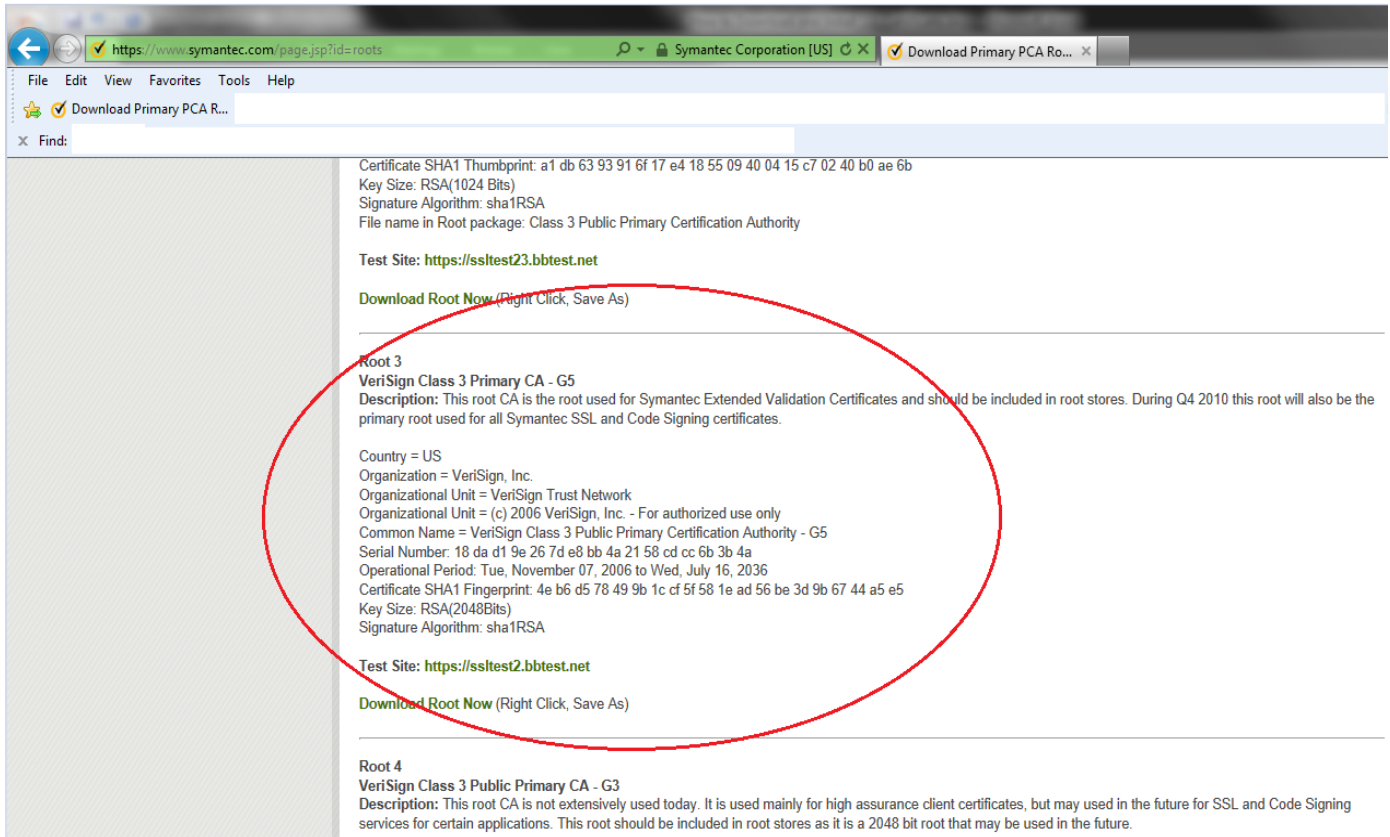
https://www.symantec.com/page.jsp?id=roots
Symantec Corporation [US]
Download Primary PCA Ro...

File Edit View Favorites Tools Help

Download Primary PCA R...

Find:

Certificate SHA1 Thumbprint: a1 db 63 93 91 6f 17 e4 18 55 09 40 04 15 c7 02 40 b0 ae 6b
Key Size: RSA(1024 Bits)
Signature Algorithm: sha1RSA
File name in Root package: Class 3 Public Primary Certification Authority

Test Site: https://ssltest23.bbtest.net

Download Root Now (Right Click, Save As)

Root 3
VeriSign Class 3 Primary CA - G5
Description: This root CA is the root used for Symantec Extended Validation Certificates and should be included in root stores. During Q4 2010 this root will also be the primary root used for all Symantec SSL and Code Signing certificates.

Country = US
Organization = VeriSign, Inc.
Organizational Unit = VeriSign Trust Network
Organizational Unit = (c) 2006 VeriSign, Inc. - For authorized use only
Common Name = VeriSign Class 3 Public Primary Certification Authority - G5
Serial Number: 18 da d1 9e 26 7d e8 bb 4a 21 58 cd cc 6b 3b 4a
Operational Period: Tue, November 07, 2006 to Wed, July 16, 2036
Certificate SHA1 Fingerprint: 4e b6 d5 78 49 9b 1c cf 5f 58 1e ad 56 be 3d 9b 67 44 a5 e5
Key Size: RSA(2048Bits)
Signature Algorithm: sha1RSA

Test Site: https://ssltest2.bbtest.net

Download Root Now (Right Click, Save As)

Root 4
VeriSign Class 3 Public Primary CA - G3
Description: This root CA is not extensively used today. It is used mainly for high assurance client certificates, but may used in the future for SSL and Code Signing services for certain applications. This root should be included in root stores as it is a 2048 bit root that may be used in the future.